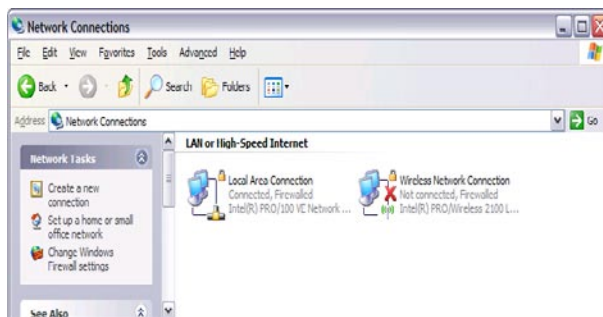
Network Connections

File Edit View Favorites Tools Advanced Help

Back Search Folders

Address Network Connections Go

Network Tasks

Create a new connection

Set up a home or small office network

Change Windows Firewall settings

See Also

LAN or High-Speed Internet

Local Area Connection
Connected, Firewalled
Intel(R) PRO/100 VE Network ...

Wireless Network Connection
Not connected, Firewalled
Intel(R) PRO/Wireless 2100 L...